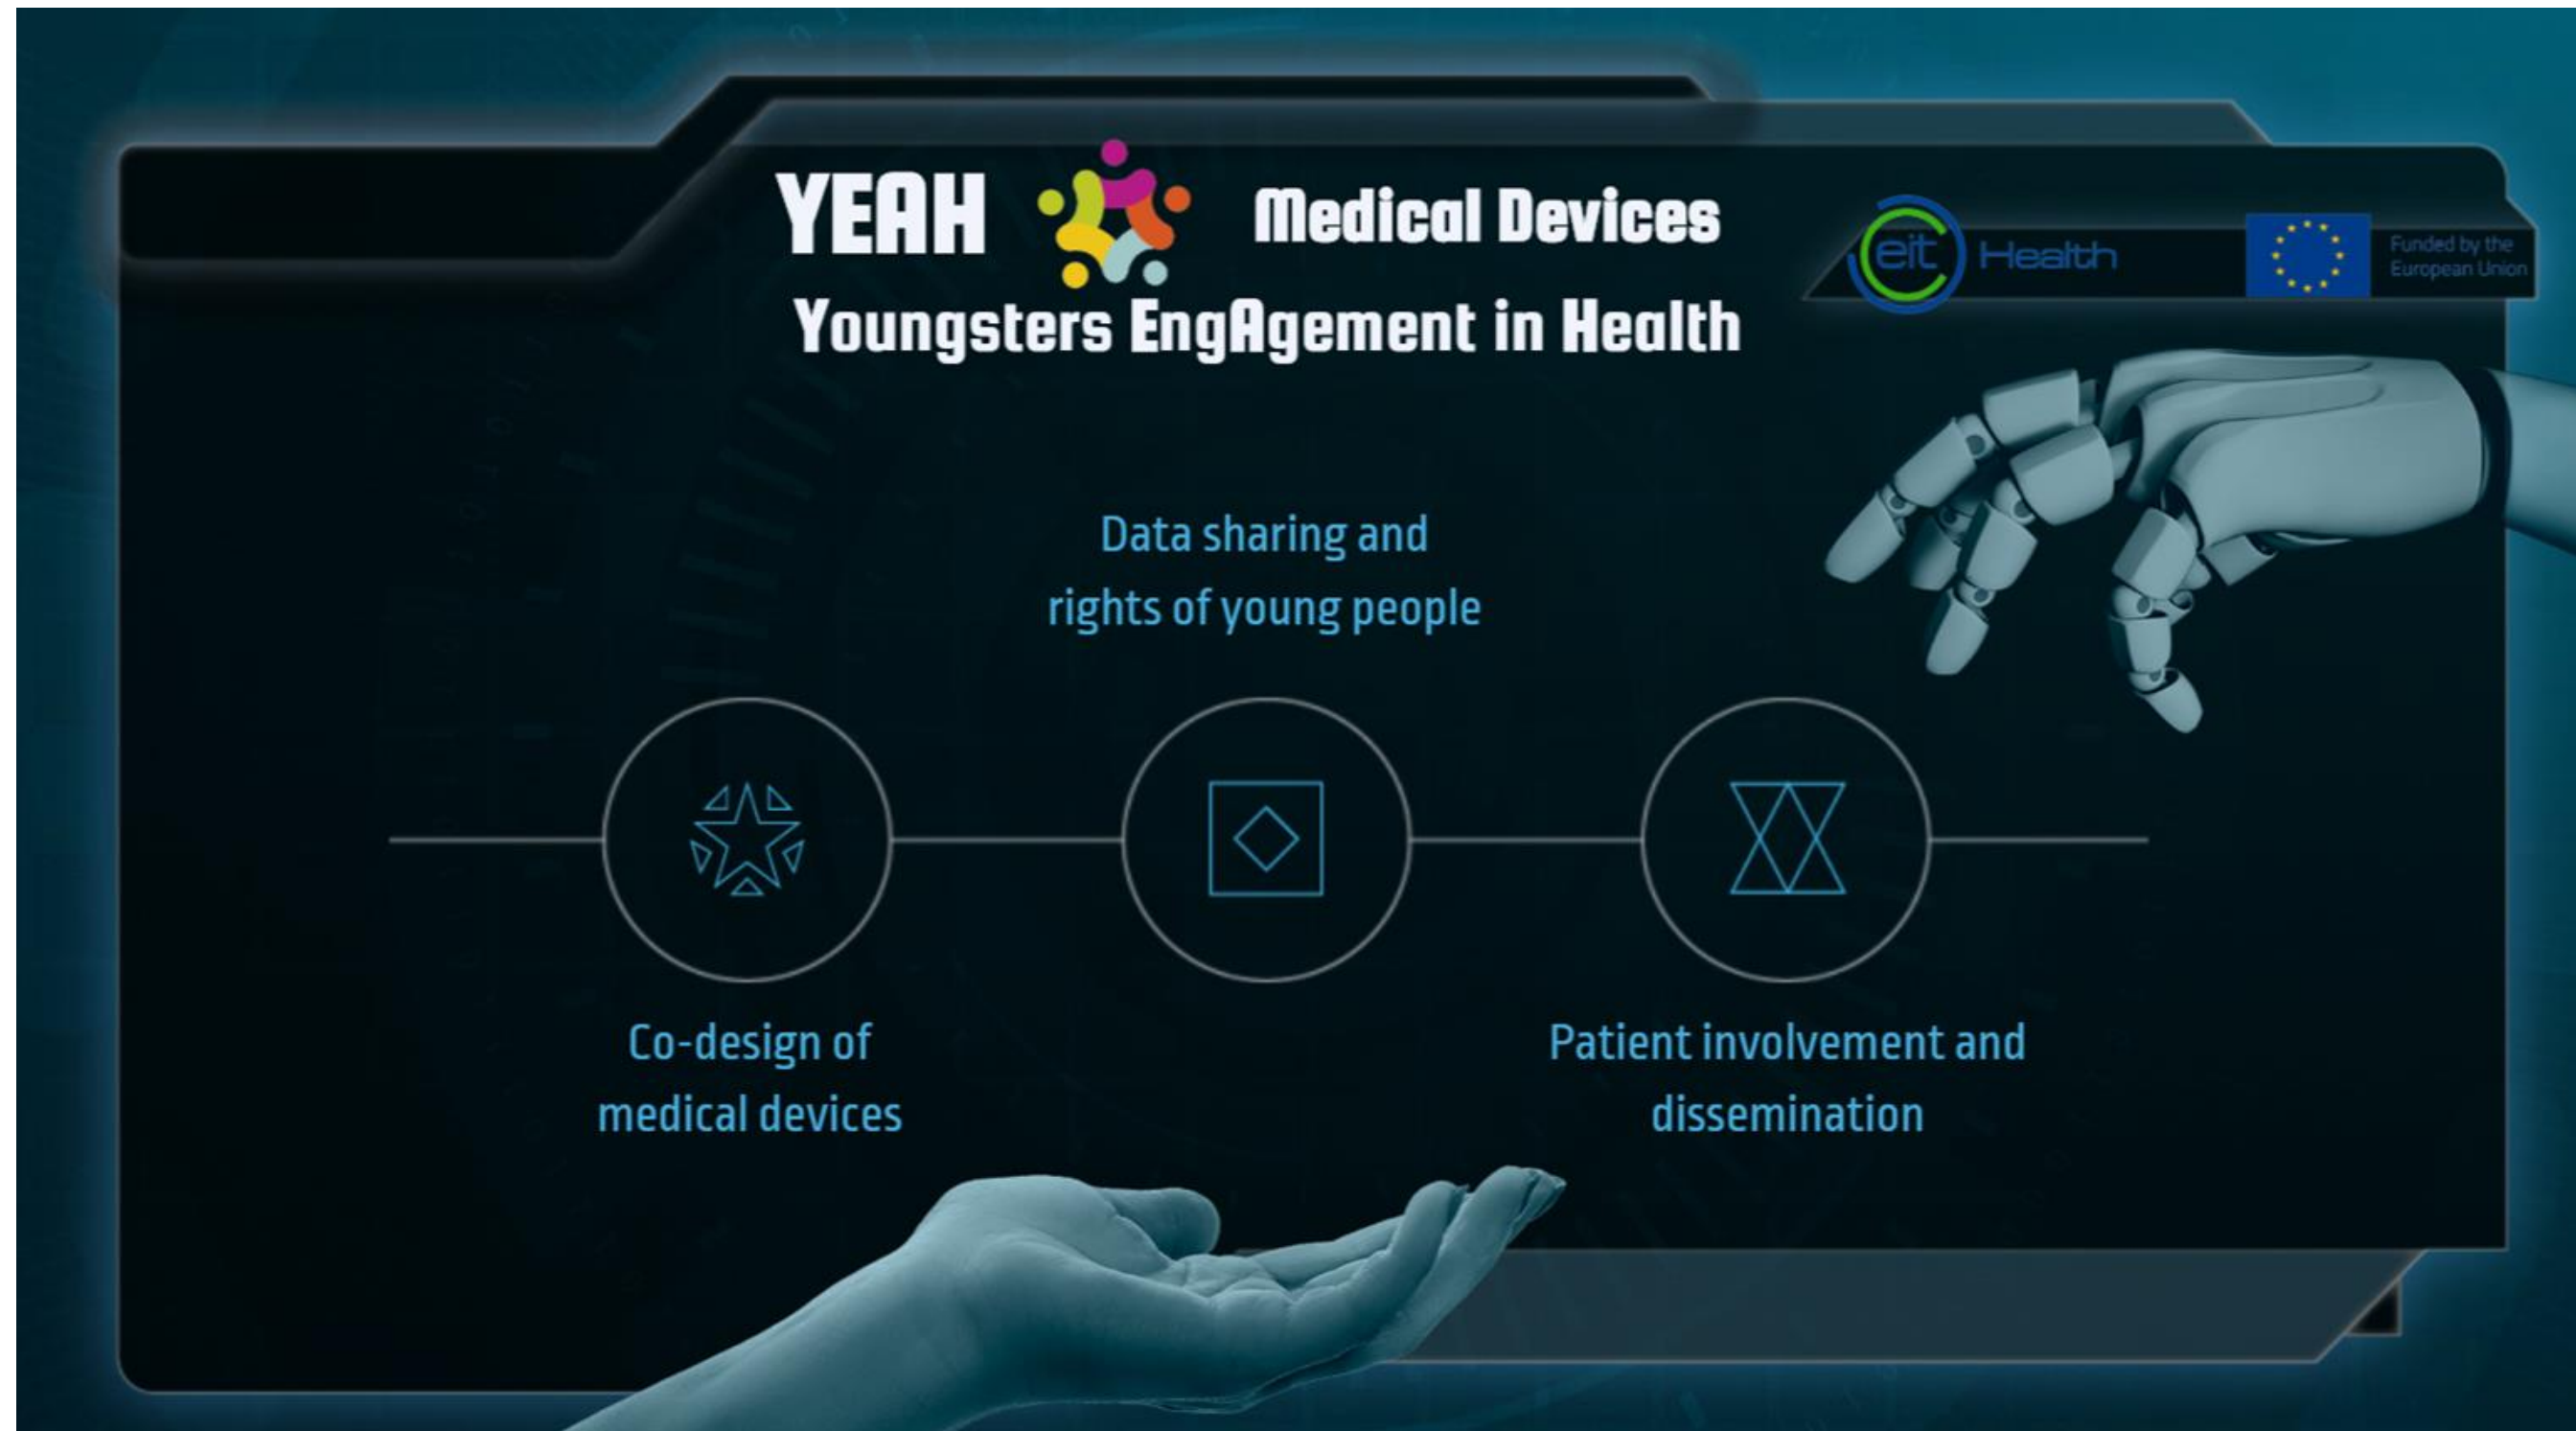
YEAH Medical Devices

Youngsters EngAgement in Health

eit Health

Funded by the European Union

Data sharing and rights of young people

Co-design of medical devices

Patient involvement and dissemination